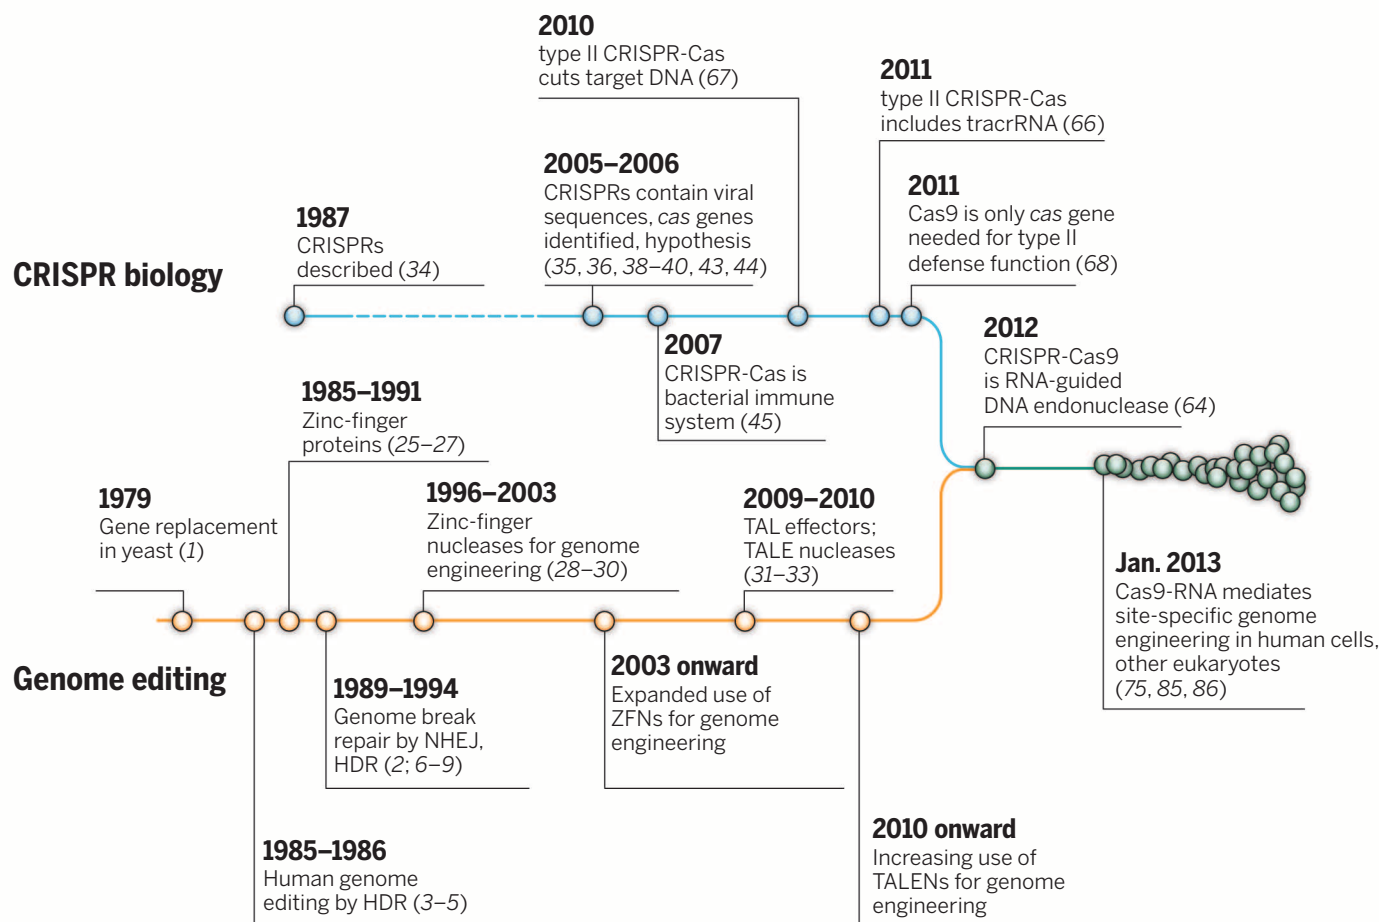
2010
type II CRISPR-Cas cuts target DNA (67)

2011
type II CRISPR-Cas includes tracrRNA (66)

2005–2006
CRISPRs contain viral sequences, cas genes identified, hypothesis (35, 36, 38–40, 43, 44)

2011
Cas9 is only cas gene needed for type II defense function (68)

1987
CRISPRs described (34)

CRISPR biology

2007
CRISPR-Cas is bacterial immune system (45)

2012
CRISPR-Cas9 is RNA-guided DNA endonuclease (64)

1985–1991
Zinc-finger proteins (25–27)

1979
Gene replacement in yeast (1)

1996–2003
Zinc-finger nucleases for genome engineering (28–30)

2009–2010
TAL effectors; TALE nucleases (31–33)

Jan. 2013
Cas9-RNA mediates site-specific genome engineering in human cells, other eukaryotes (75, 85, 86)

Genome editing

1989–1994
Genome break repair by NHEJ, HDR (2; 6–9)

2003 onward
Expanded use of ZFNs for genome engineering

2010 onward
Increasing use of TALENs for genome engineering

1985–1986
Human genome editing by HDR (3–5)